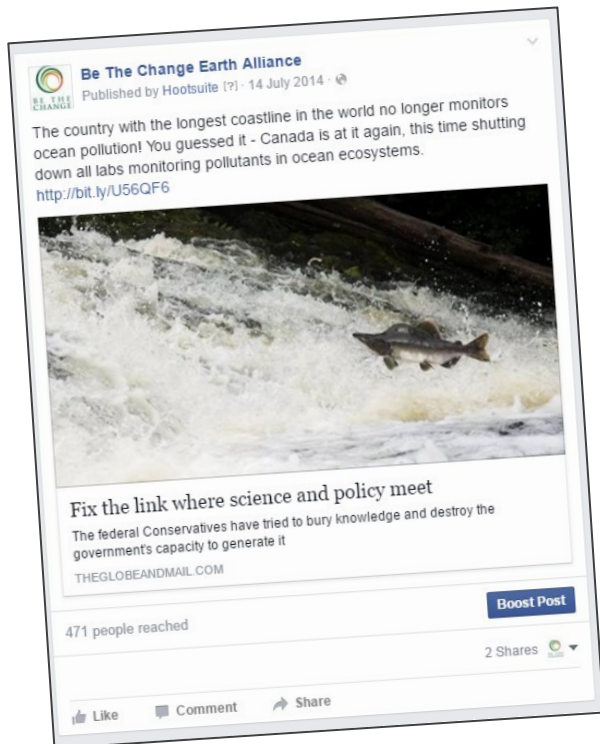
BE THE CHANGE

Be The Change Earth Alliance
Published by Hootsuite [?] · 14 July 2014 ·

The country with the longest coastline in the world no longer monitors ocean pollution! You guessed it - Canada is at it again, this time shutting down all labs monitoring pollutants in ocean ecosystems.
http://bit.ly/U56QF6

Fix the link where science and policy meet

The federal Conservatives have tried to bury knowledge and destroy the government's capacity to generate it

THEGLOBEANDMAIL.COM

Boost Post

471 people reached

2 Shares

Like Comment Share